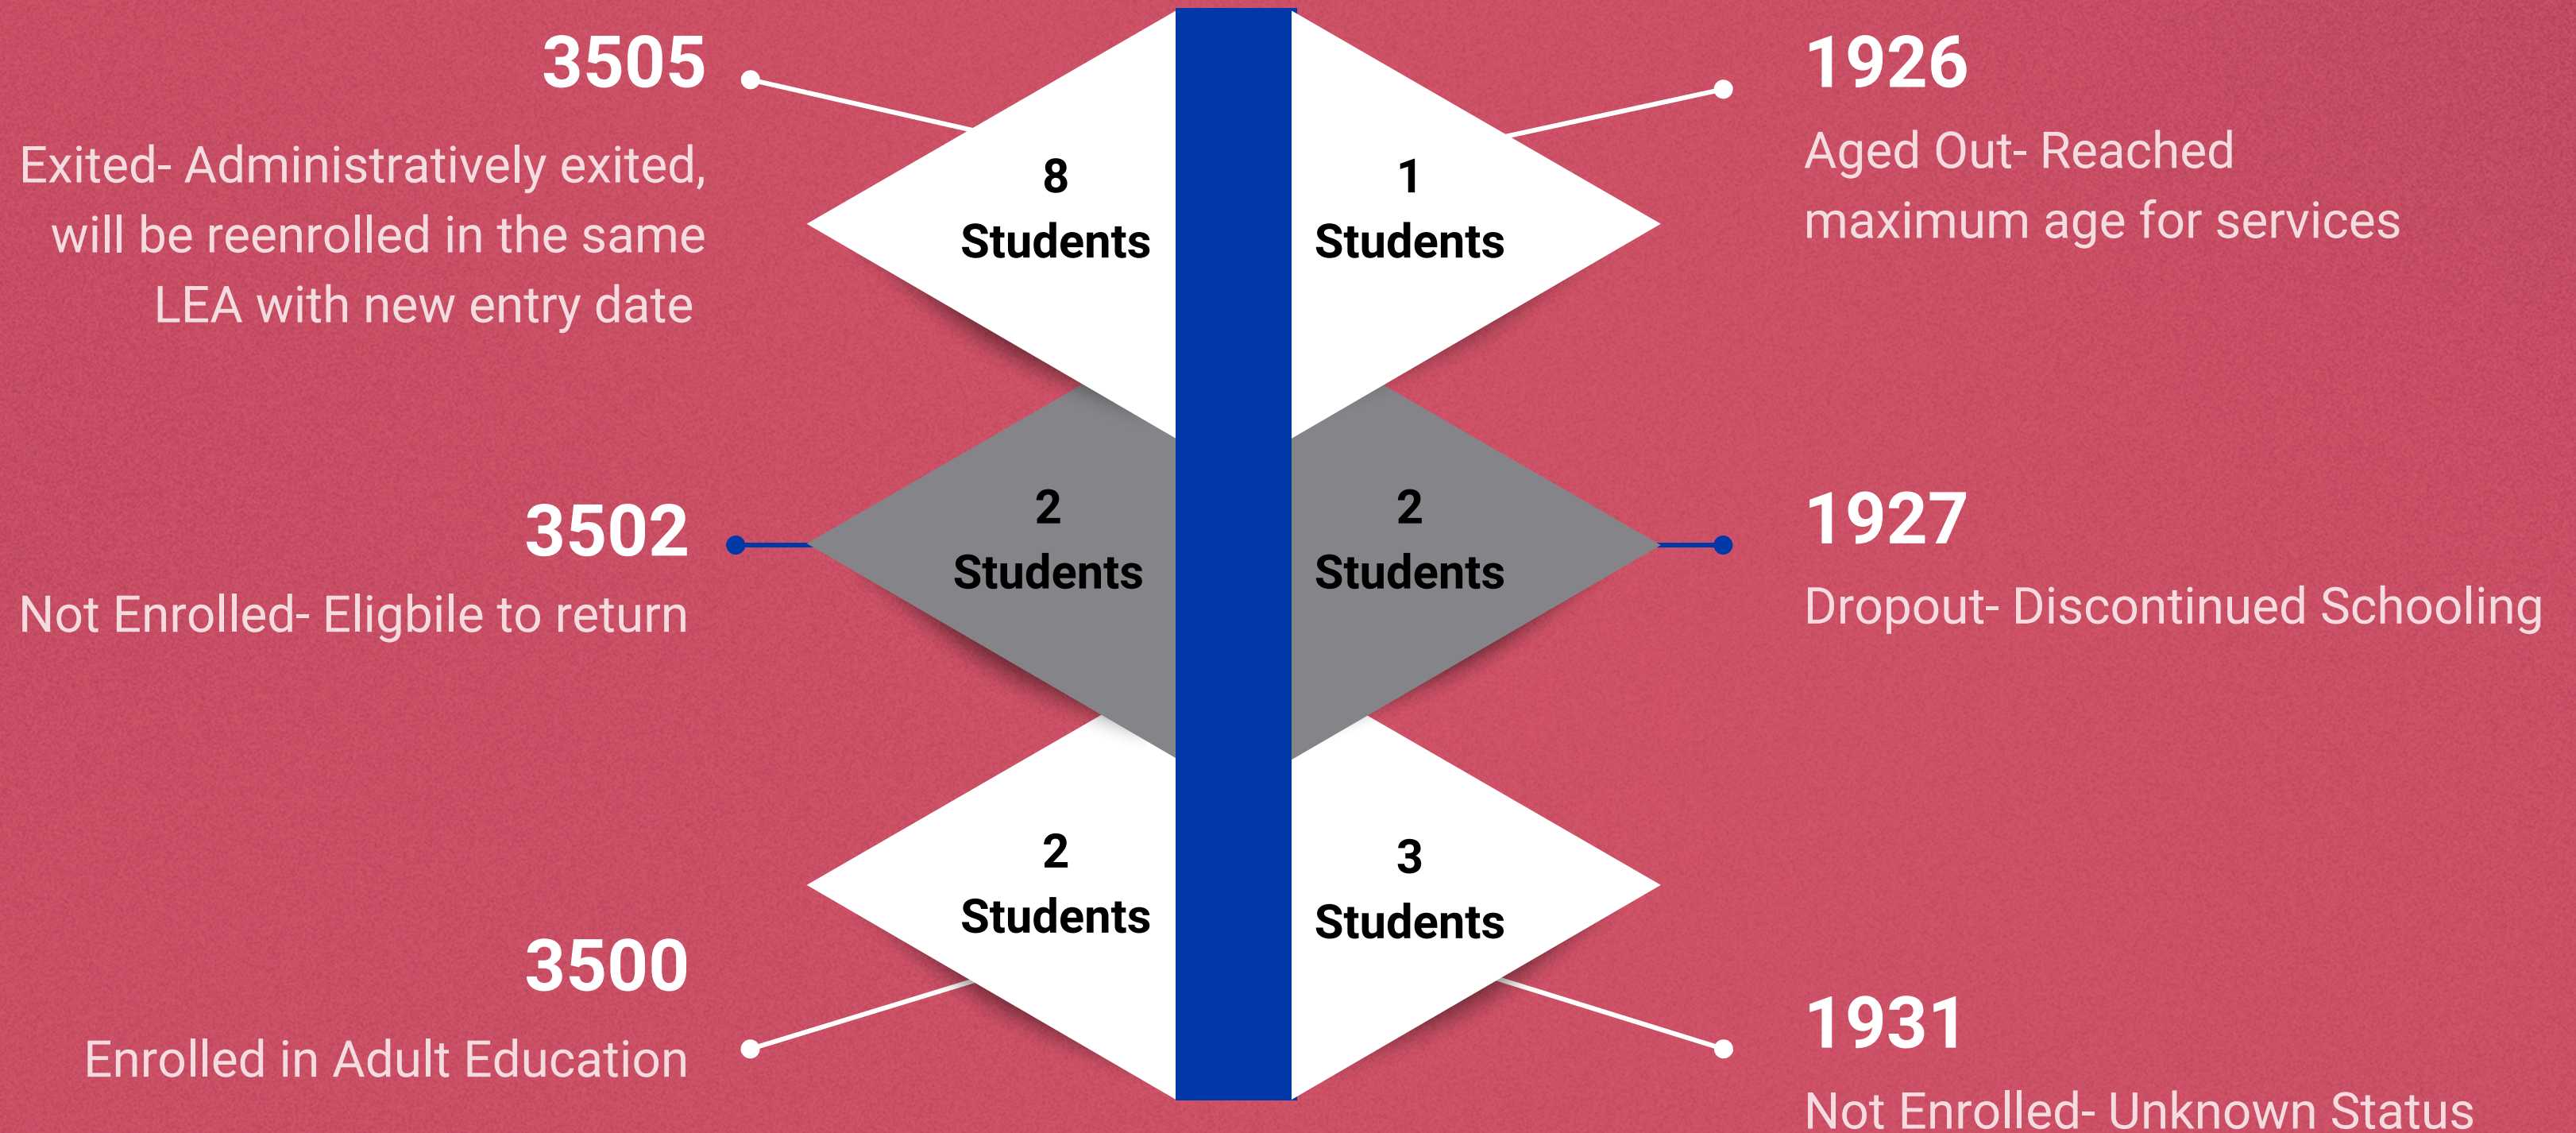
3505

Exited- Administratively exited, will be reenrolled in the same LEA with new entry date

8 Students

1 Students

1926

Aged Out- Reached maximum age for services

3502

Not Enrolled- Eligbile to return

2 Students

2 Students

1927

Dropout- Discontinued Schooling

2 Students

3 Students

3500

Enrolled in Adult Education

1931

Not Enrolled- Unknown Status